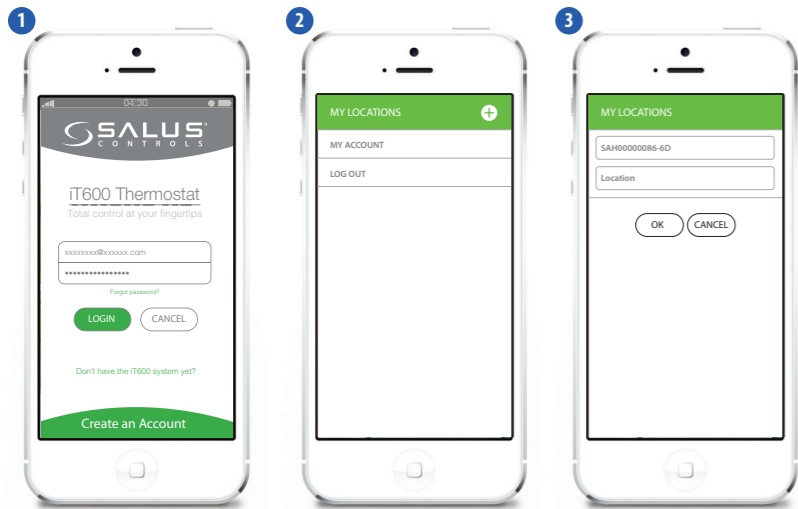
1

04:30

SALUS
CONTROLS

iT600 Thermostat
Total control at your fingertips

xxxxxxxx@xxxxxx.com
••••••••••••••••
Forgot password?

LOGIN CANCEL

Don't have the iT600 system yet?

Create an Account

2

MY LOCATIONS
MY ACCOUNT
LOG OUT

3

MY LOCATIONS
SAH00000086-6D
Location
OK CANCEL